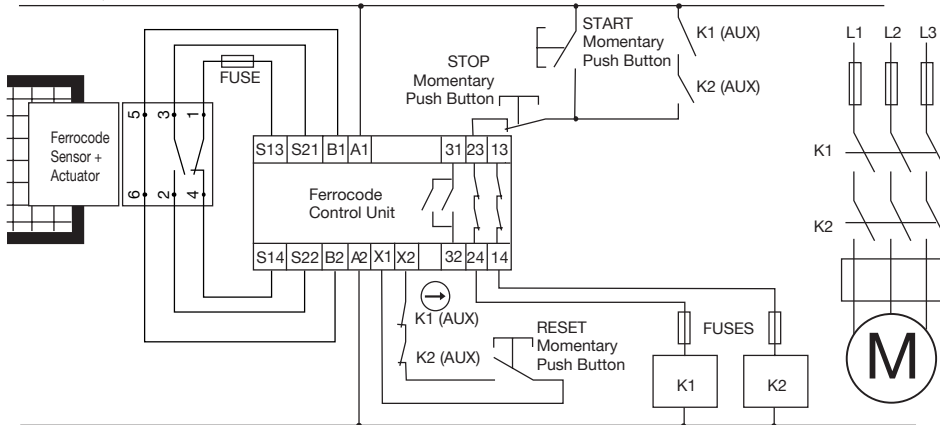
START Momentary Push Button

K1 (AUX)

L1 L2 L3

STOP Momentary Push Button

K2 (AUX)

FUSE

Ferrocode Sensor + Actuator

5 3 1

6 2 4

S13 S21 B1 A1 31 23 13

K1

Ferrocode Control Unit

K2

S14 S22 B2 A2 X1 X2 32 24 14

K1 (AUX)

RESET Momentary Push Button

FUSES

K2 (AUX)

K1

K2

M